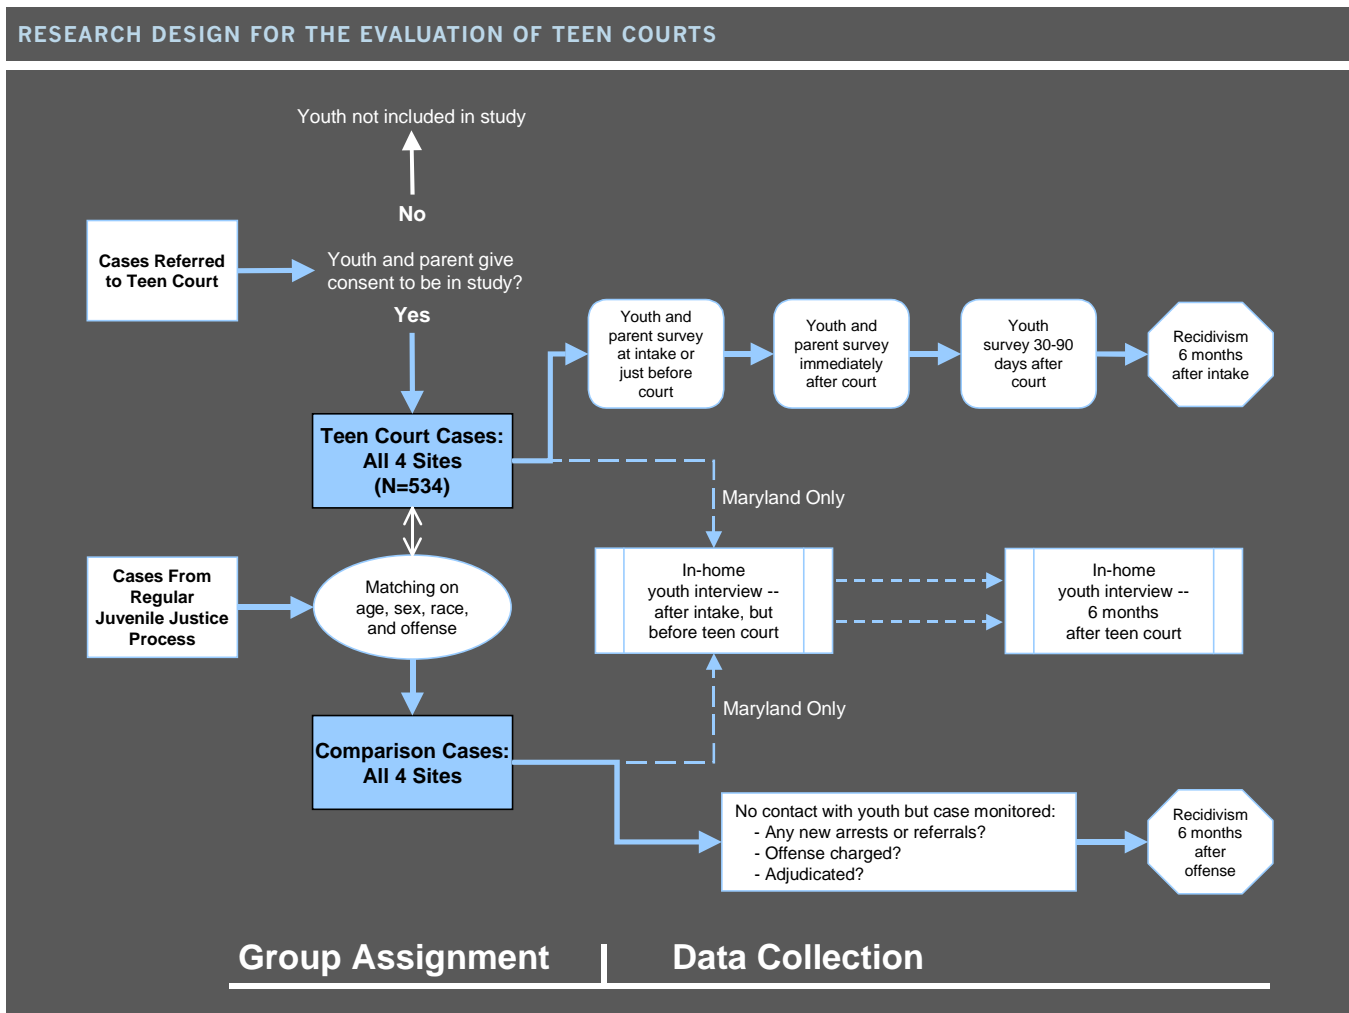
RESEARCH DESIGN FOR THE EVALUATION OF TEEN COURTS

Youth not included in study

No

Cases Referred to Teen Court

Youth and parent give consent to be in study?

Yes

Youth and parent survey at intake or just before court

Youth and parent survey immediately after court

Youth survey 30-90 days after court

Recidivism 6 months after intake

Teen Court Cases: All 4 Sites (N=534)

Maryland Only

Cases From Regular Juvenile Justice Process

Matching on age, sex, race, and offense

In-home youth interview -- after intake, but before teen court

In-home youth interview -- 6 months after teen court

Maryland Only

Comparison Cases: All 4 Sites

No contact with youth but case monitored:
- Any new arrests or referrals?
- Offense charged?
- Adjudicated?

Recidivism 6 months after offense

Group Assignment

Data Collection